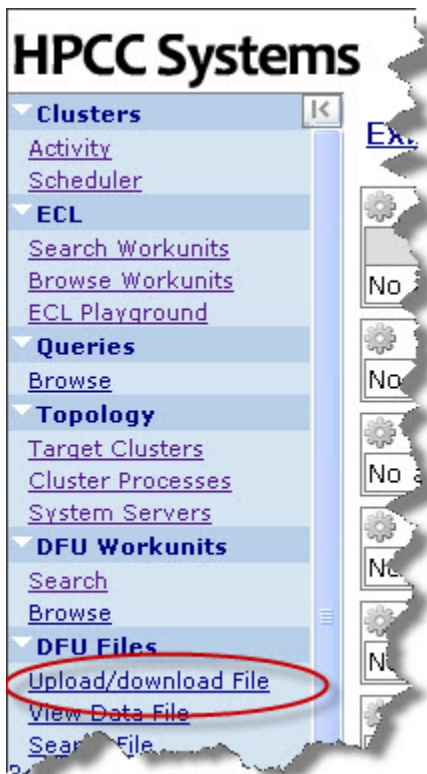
HPCC Systems

Clusters
Activity
Scheduler
ECL
Search Workunits
Browse Workunits
ECL Playground
Queries
Browse
Topology
Target Clusters
Cluster Processes
System Servers
DFU Workunits
Search
Browse
DFU Files
Upload/download File
View Data File
Sear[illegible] File

Ex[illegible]

No
No
No
No
No
No